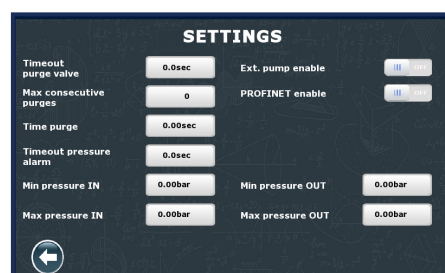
SETTINGS

Timeout purge valve 0.0sec

Max consecutive purges 0

Time purge 0.00sec

Timeout pressure alarm 0.0sec

Min pressure IN 0.00bar

Max pressure IN 0.00bar

Ext. pump enable

PROFINET enable

Min pressure OUT 0.00bar

Max pressure OUT 0.00bar